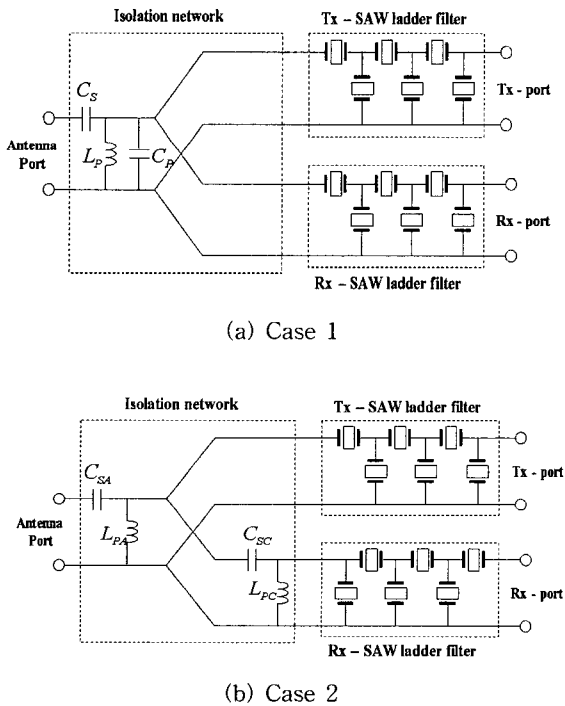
Isolation network

Tx – SAW ladder filter

$C_S$

Antenna Port

$L_P$

$C_P$

Tx - port

Rx - port

Rx – SAW ladder filter

(a) Case 1

Isolation network

Tx – SAW ladder filter

$C_{SA}$

Antenna Port

$L_{PA}$

$C_{SC}$

$L_{PC}$

Tx - port

Rx - port

Rx – SAW ladder filter

(b) Case 2